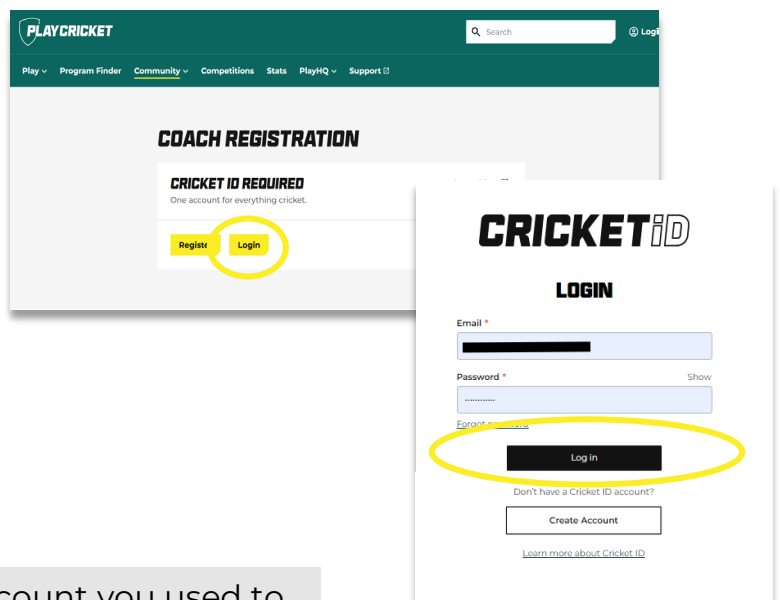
PLAYCRICKET

Search

Logi

Play Program Finder Community Competitions Stats PlayHQ Support

COACH REGISTRATION

CRICKET ID REQUIRED

One account for everything cricket.

Registe Login

CRICKET iD

LOGIN

Email *

Password * Show

Forgot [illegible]

Log in

Don't have a Cricket ID account?

Create Account

Learn more about Cricket ID

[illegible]count you used to